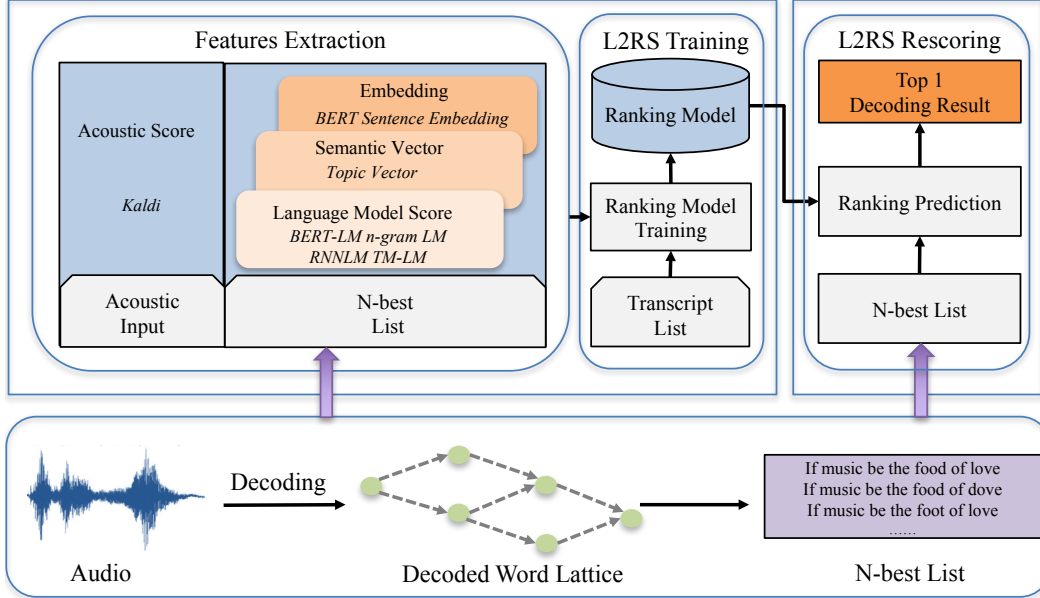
Features Extraction

Acoustic Score

Kaldi

Embedding
BERT Sentence Embedding

Semantic Vector
Topic Vector

Language Model Score
BERT-LM n-gram LM
RNNLM TM-LM

Acoustic Input

N-best List

L2RS Training

Ranking Model

Ranking Model Training

Transcript List

L2RS Rescoring

Top 1 Decoding Result

Ranking Prediction

N-best List

Decoding

If music be the food of love
If music be the food of dove
If music be the foot of love
......

Audio

Decoded Word Lattice

N-best List